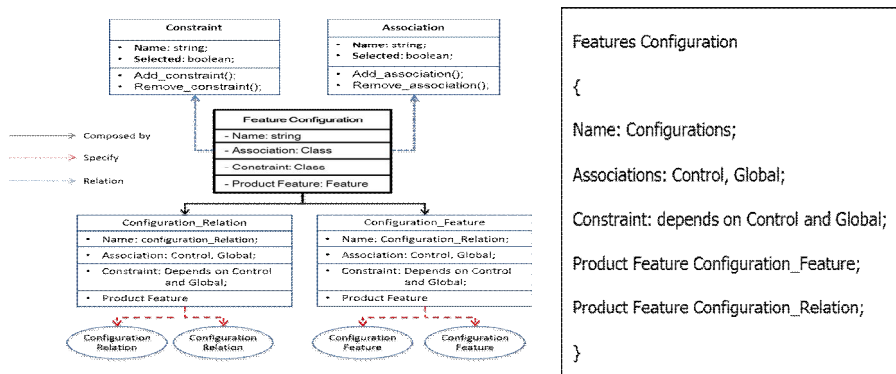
Constraint
- Name: string;
- Selected: boolean;
- Add_constraint();
- Remove_constraint();

Association
- Name: string;
- Selected: boolean;
- Add_association();
- Remove_association();

Composed by
Specify
Relation

Feature Configuration
- Name: string
- Association: Class
- Constraint: Class
- Product Feature: Feature

Configuration_Relation
- Name: configuration_Relation;
- Association: Control, Global;
- Constraint: Depends on Control and Global;
- Product Feature

Configuration_Feature
- Name: Configuration_Relation;
- Association: Control, Global;
- Constraint: Depends on Control and Global;
- Product Feature

Configuration Relation
Configuration Relation
Configuration Feature
Configuration Feature

Features Configuration

{

Name: Configurations;

Associations: Control, Global;

Constraint: depends on Control and Global;

Product Feature Configuration_Feature;

Product Feature Configuration_Relation;

}